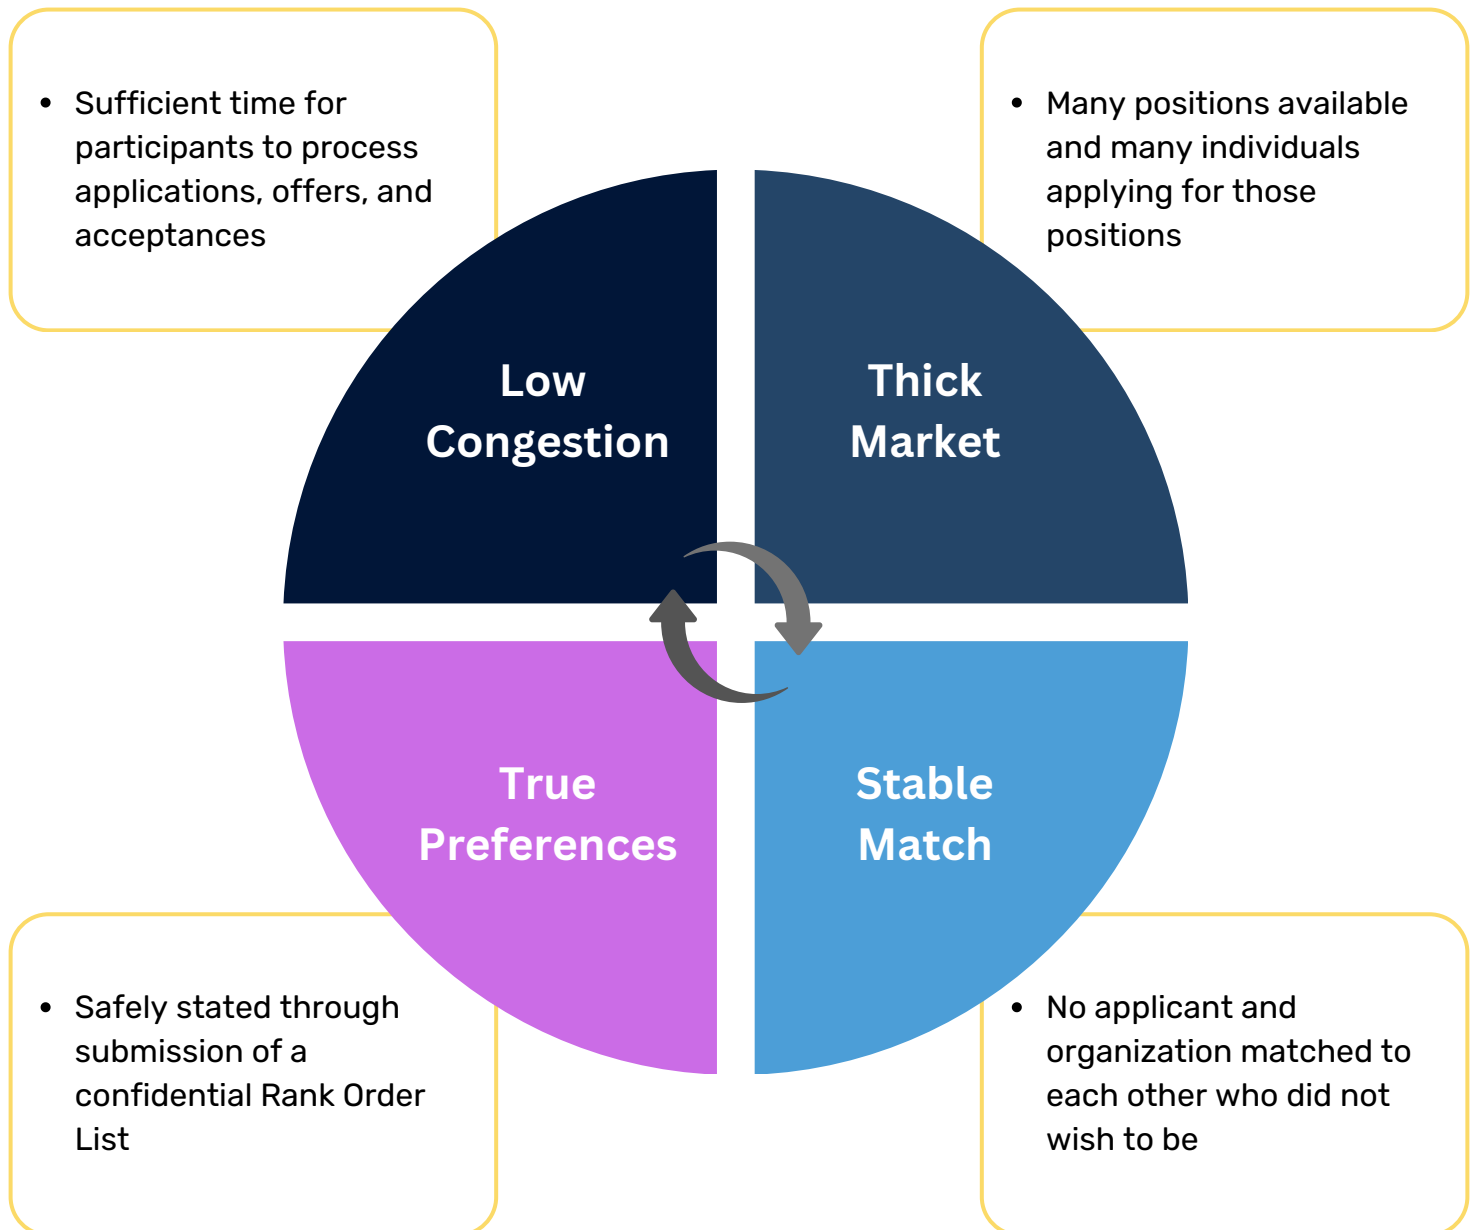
• Sufficient time for participants to process applications, offers, and acceptances

• Many positions available and many individuals applying for those positions

Low Congestion

Thick Market

True Preferences

Stable Match

• Safely stated through submission of a confidential Rank Order List

• No applicant and organization matched to each other who did not wish to be